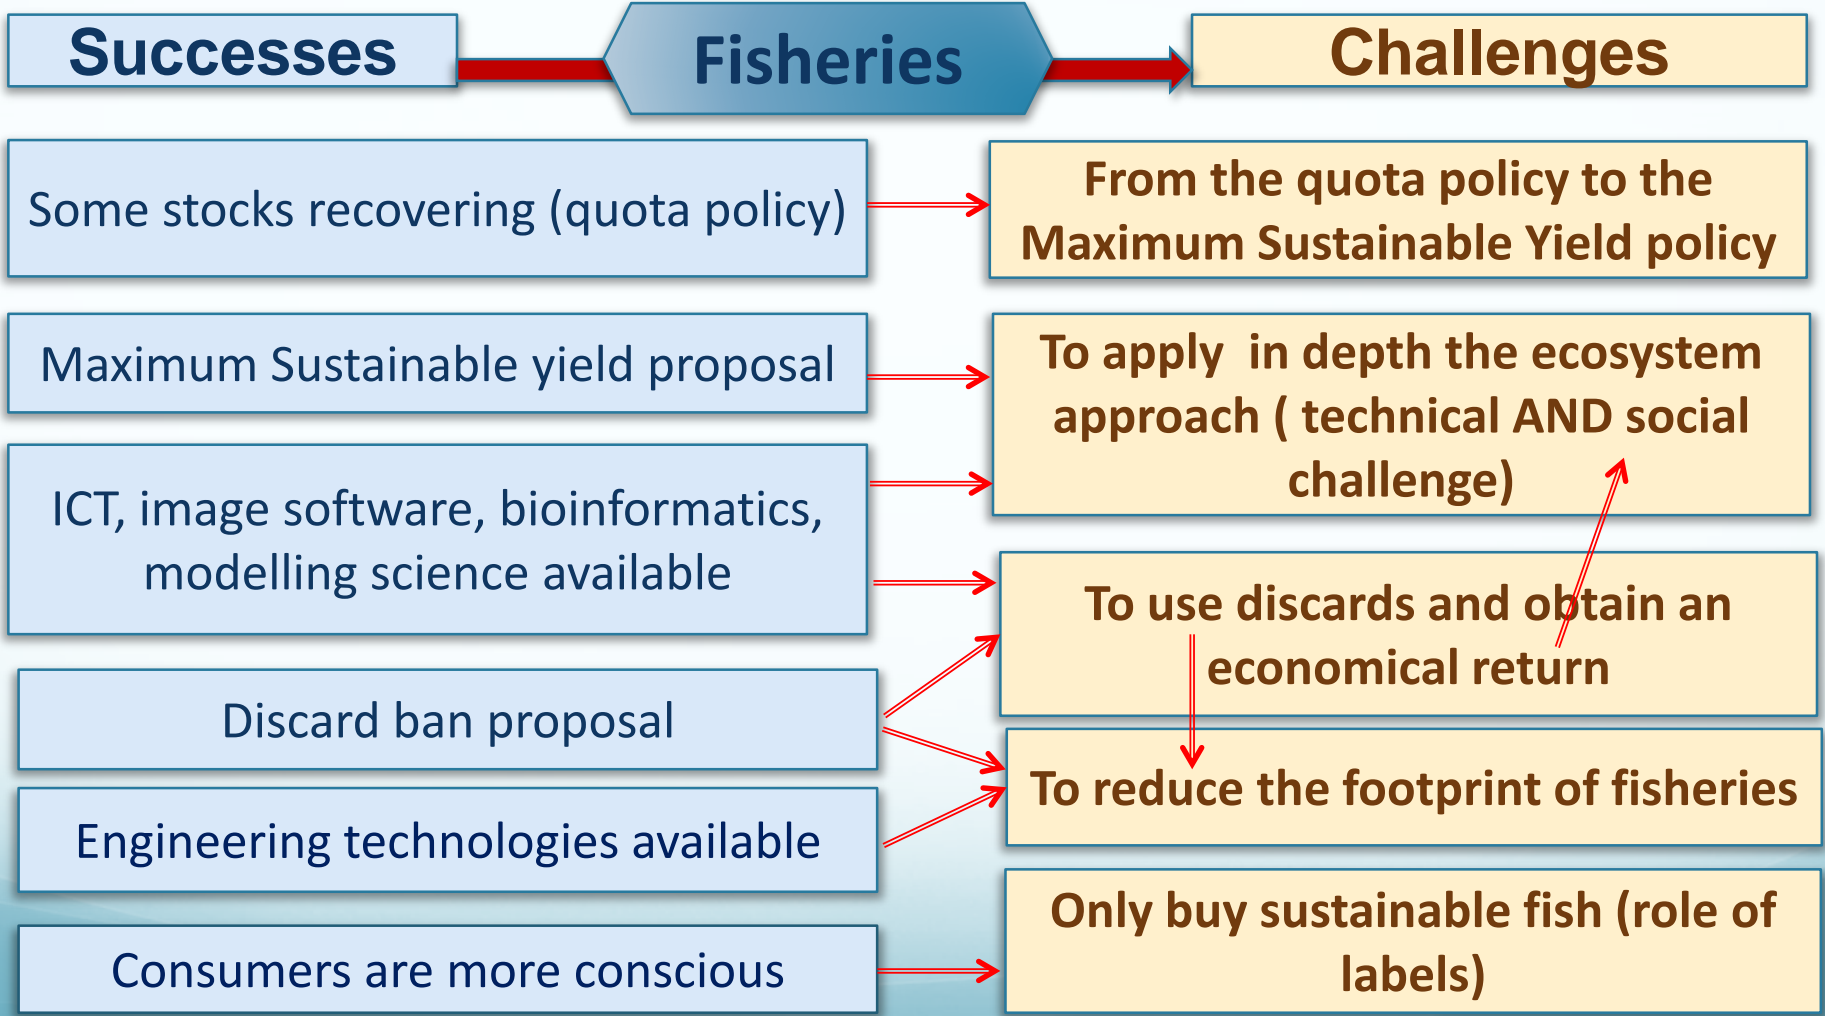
Successes

Fisheries

Challenges

Some stocks recovering (quota policy)

From the quota policy to the Maximum Sustainable Yield policy

Maximum Sustainable yield proposal

To apply in depth the ecosystem approach ( technical AND social challenge)

ICT, image software, bioinformatics, modelling science available

To use discards and obtain an economical return

Discard ban proposal

To reduce the footprint of fisheries

Engineering technologies available

Consumers are more conscious

Only buy sustainable fish (role of labels)